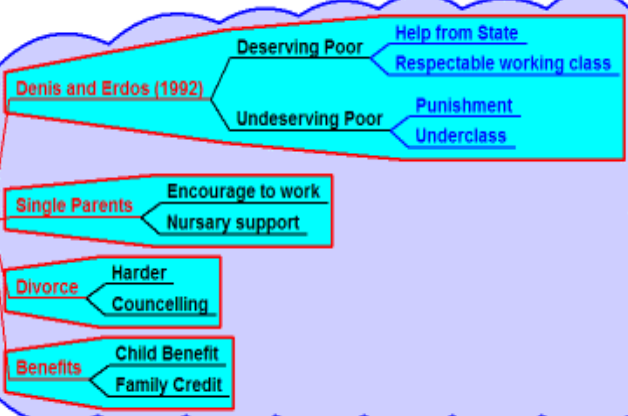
Denis and Erdos (1992)

Deserving Poor

Help from State

Respectable working class

Undeserving Poor

Punishment

Underclass

Single Parents

Encourage to work

Nursary support

Divorce

Harder

Councelling

Benefits

Child Benefit

Family Credit